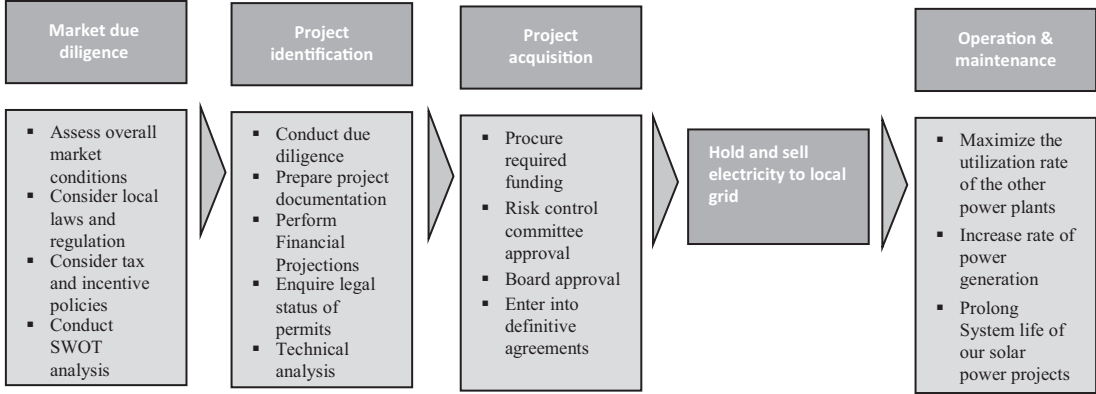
Market due diligence

- Assess overall market conditions
- Consider local laws and regulation
- Consider tax and incentive policies
- Conduct SWOT analysis

Project identification

- Conduct due diligence
- Prepare project documentation
- Perform Financial Projections
- Enquire legal status of permits
- Technical analysis

Project acquisition

- Procure required funding
- Risk control committee approval
- Board approval
- Enter into definitive agreements

Hold and sell electricity to local grid

Operation & maintenance

- Maximize the utilization rate of the other power plants
- Increase rate of power generation
- Prolong System life of our solar power projects